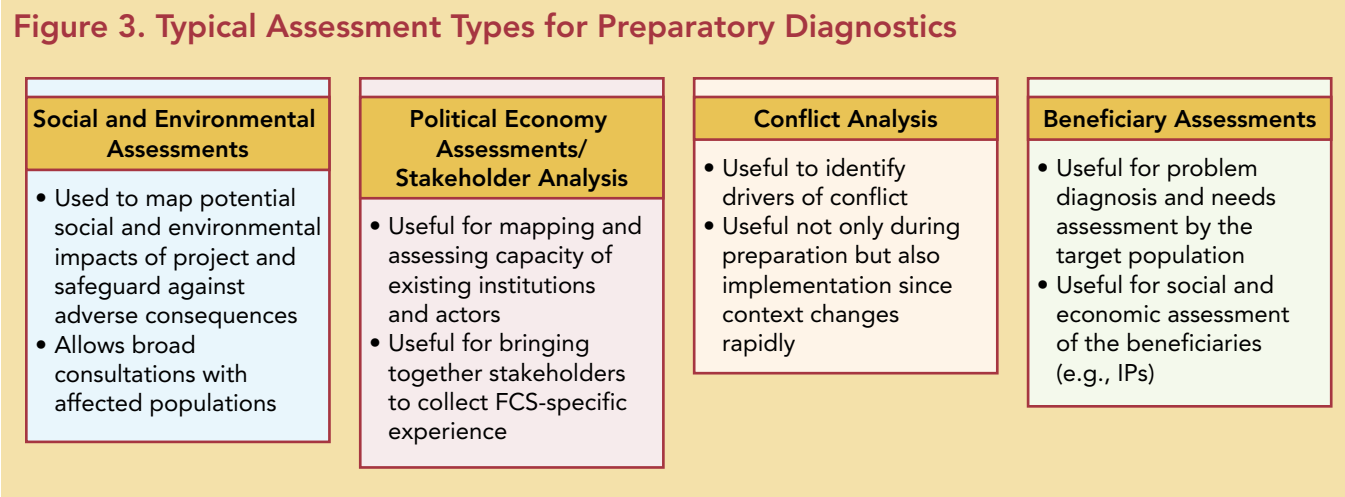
Figure 3. Typical Assessment Types for Preparatory Diagnostics

Social and Environmental Assessments

• Used to map potential social and environmental impacts of project and safeguard against adverse consequences
• Allows broad consultations with affected populations

Political Economy Assessments/ Stakeholder Analysis

• Useful for mapping and assessing capacity of existing institutions and actors
• Useful for bringing together stakeholders to collect FCS-specific experience

Conflict Analysis

• Useful to identify drivers of conflict
• Useful not only during preparation but also implementation since context changes rapidly

Beneficiary Assessments

• Useful for problem diagnosis and needs assessment by the target population
• Useful for social and economic assessment of the beneficiaries (e.g., IPs)